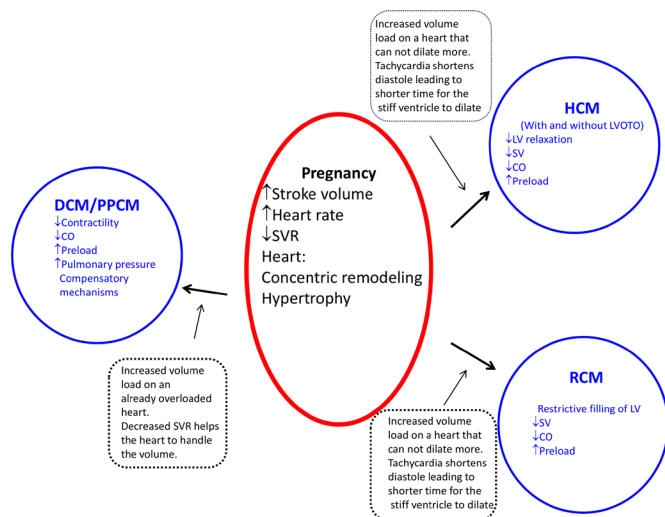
Increased volume load on a heart that can not dilate more. Tachycardia shortens diastole leading to shorter time for the stiff ventricle to dilate

HCM
(With and without LVOTO)
↓LV relaxation
↓SV
↓CO
↑Preload

DCM/PPCM
↓Contractility
↓CO
↑Preload
↑Pulmonary pressure
Compensatory mechanisms

Pregnancy
↑Stroke volume
↑Heart rate
↓SVR
Heart:
Concentric remodeling
Hypertrophy

Increased volume load on an already overloaded heart.
Decreased SVR helps the heart to handle the volume.

Increased volume load on a heart that can not dilate more. Tachycardia shortens diastole leading to shorter time for the stiff ventricle to dilate

RCM
Restrictive filling of LV
↓SV
↓CO
↑Preload